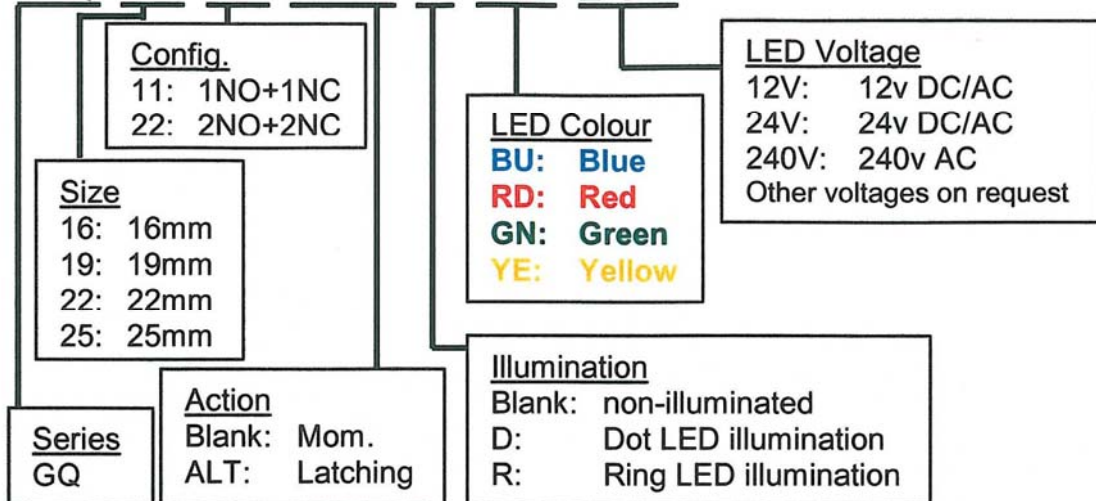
Config.
11: 1NO+1NC
22: 2NO+2NC

LED Voltage
12V: 12v DC/AC
24V: 24v DC/AC
240V: 240v AC
Other voltages on request

LED Colour
BU: Blue
RD: Red
GN: Green
YE: Yellow

Size
16: 16mm
19: 19mm
22: 22mm
25: 25mm

Illumination
Blank: non-illuminated
D: Dot LED illumination
R: Ring LED illumination

Action
Blank: Mom.
ALT: Latching

Series
GQ